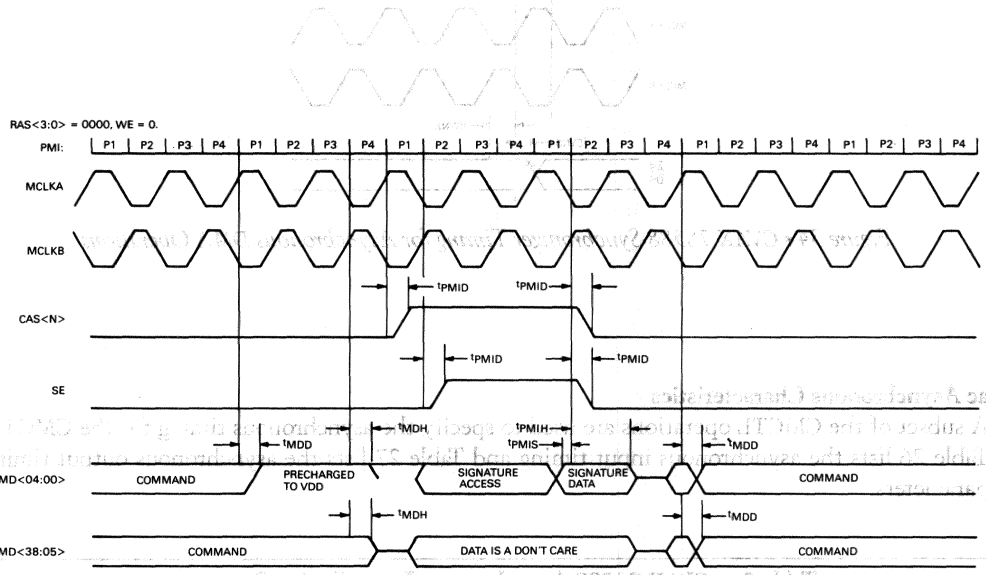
RAS<3:0> = 0000, WE = 0.

PMI: P1 P2 P3 P4 P1 P2 P3 P4 P1 P2 P3 P4 P1 P2 P3 P4 P1 P2 P3 P4 P1 P2 P3 P4

MCLKA

MCLKB

Figure 14 CMCTL Synchronous Timing for Signature Read Operation

$t_{PMID}$ $t_{PMID}$

CAS<N>

$t_{PMID}$ $t_{PMID}$

SE

ac Asynchronous Characteristics

A subset of the CMCTL operations are specified as asynchronous with respect to the CMCTL clock. Table 26 lists the asynchronous input timing and Table 27 lists the asynchronous output timing parameters.

$t_{MDD}$ $t_{MDH}$ $t_{PMIH}$ $t_{PMIS}$ $t_{MDD}$

MD<04:00> COMMAND PRECHARGED TO VDD SIGNATURE ACCESS SIGNATURE DATA COMMAND

$t_{MDH}$ $t_{MDD}$

MD<38:05> COMMAND DATA IS A DON'T CARE COMMAND